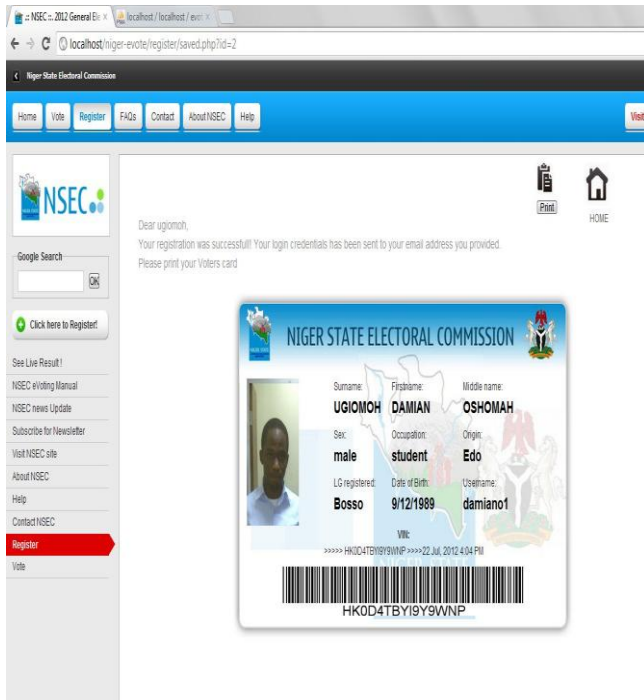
:: NSEC :: 2012 General Ele ×
localhost / localhost / evot ×

localhost/niger-evote/register/saved.php?id=2

Niger State Electoral Commission

Home | Vote | Register | FAQs | Contact | About NSEC | Help

Visi

NSEC

Google Search

OK

Click here to Register!

See Live Result!

NSEC eVoting Manual

NSEC news Update

Subscribe for Newsletter

Visit NSEC site

About NSEC

Help

Contact NSEC

Register

Vote

Print

HOME

Dear ugiomoh,

Your registration was successful! Your login credentials has been sent to your email address you provided.

Please print your Voters card

NIGER STATE ELECTORAL COMMISSION

Surname: UGIOMOH
Firstname: DAMIAN
Middle name: OSHOMAH

Sex: male
Occupation: student
Origin: Edo

LG registered: Bosso
Date of Birth: 9/12/1989
Username: damiano1

VIN:
>>>>> HK0D4TBYI9Y9WNP >>>>22 Jul, 2012 4:04 PM

HK0D4TBYI9Y9WNP